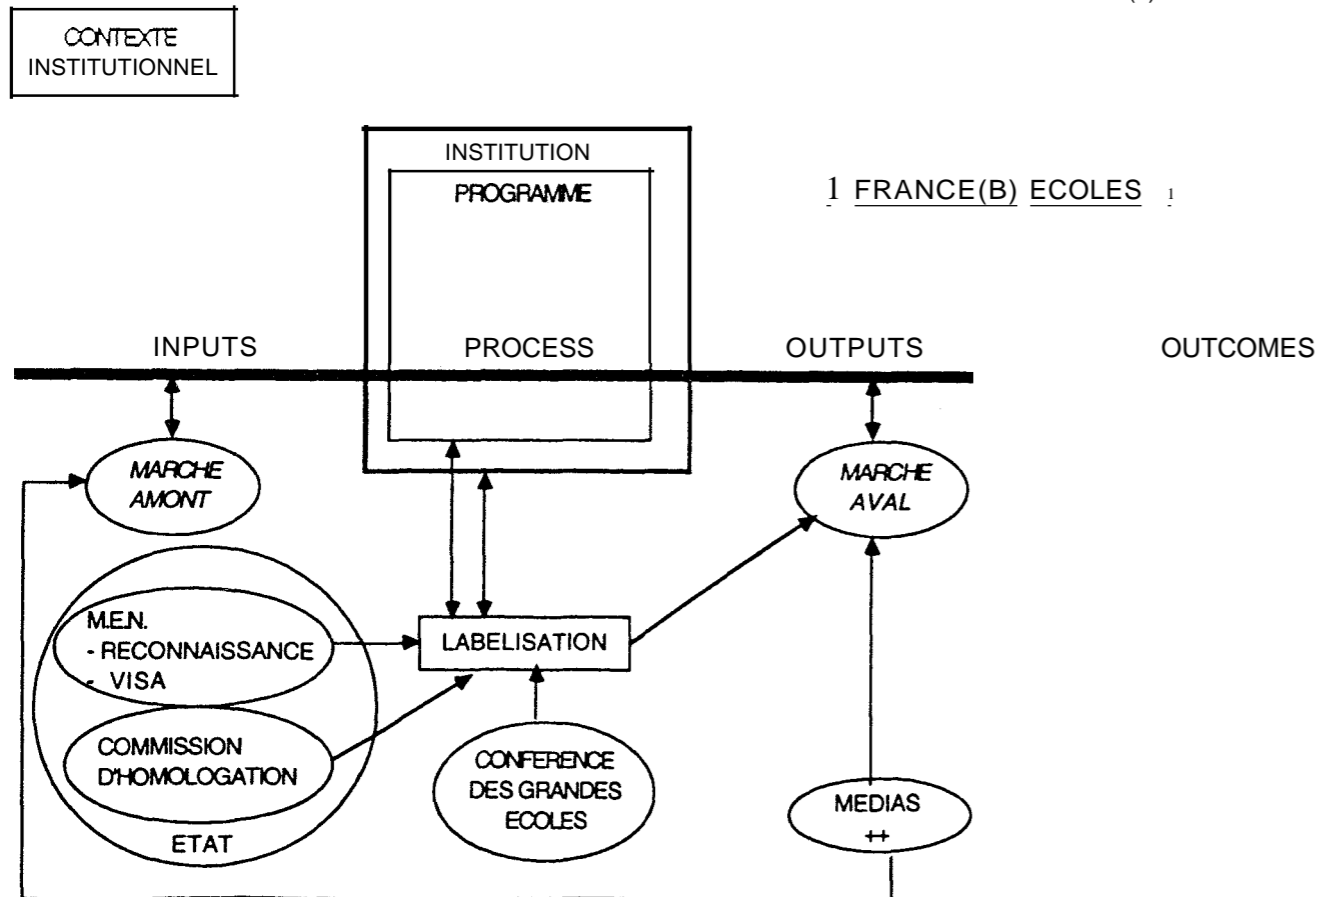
CONTEXTE INSTITUTIONNEL

INSTITUTION

PROGRAMME

1 FRANCE(B) ECOLES 1

INPUTS

PROCESS

OUTPUTS

OUTCOMES

MARCHE AMONT

MARCHE AVAL

M.E.N.
- RECONNAISSANCE
- VISA

LABELISATION

COMMISSION D'HOMOLOGATION

CONFERENCE DES GRANDES ECOLES

MEDIAS ++

ETAT